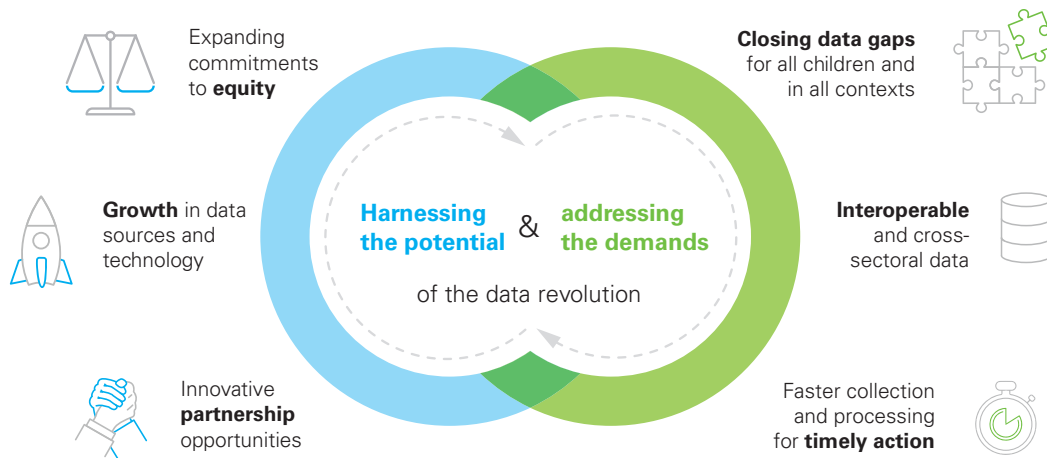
Expanding commitments to **equity**

**Growth** in data sources and technology

Innovative **partnership** opportunities

Harnessing the potential & addressing the demands

of the data revolution

**Closing data gaps** for all children and in all contexts

**Interoperable** and cross-sectoral data

Faster collection and processing for **timely action**